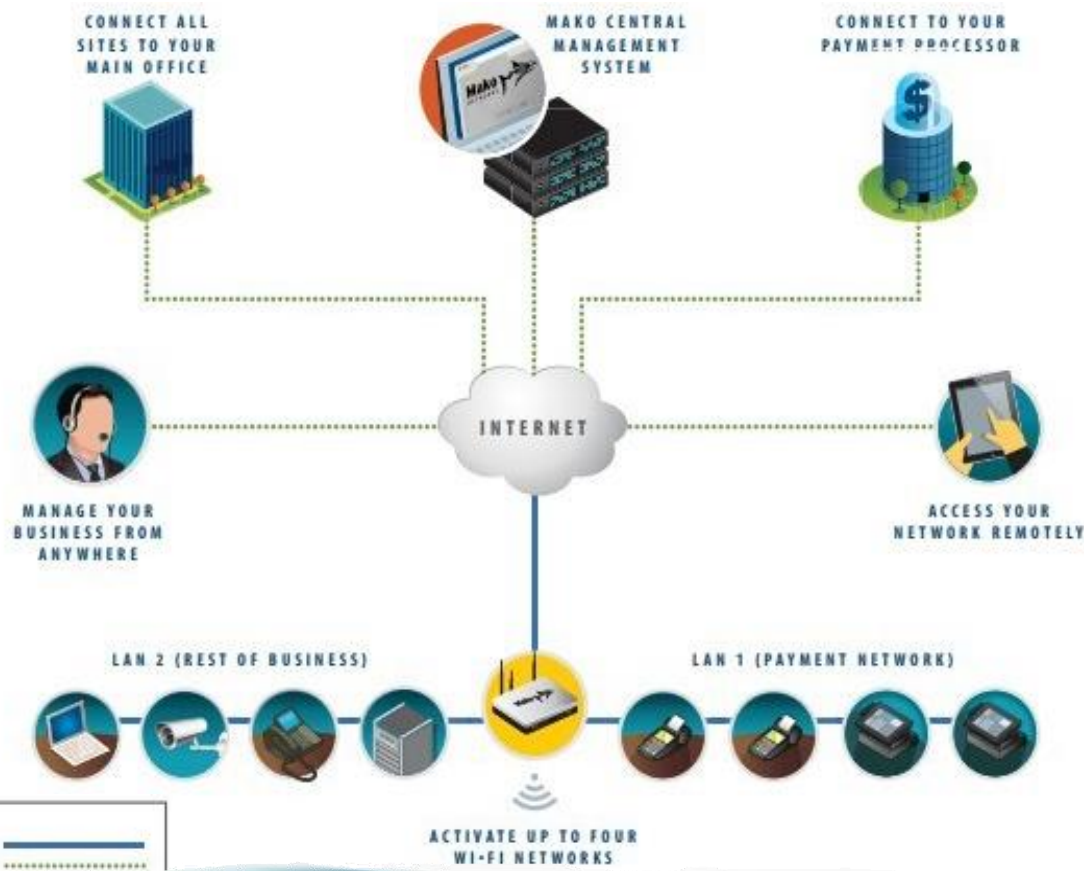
CONNECT ALL SITES TO YOUR MAIN OFFICE

MAKO CENTRAL MANAGEMENT SYSTEM

CONNECT TO YOUR PAYMENT PROCESSOR

Mako

INTERNET

MANAGE YOUR BUSINESS FROM ANYWHERE

ACCESS YOUR NETWORK REMOTELY

LAN 2 (REST OF BUSINESS)

LAN 1 (PAYMENT NETWORK)

ACTIVATE UP TO FOUR WI-FI NETWORKS